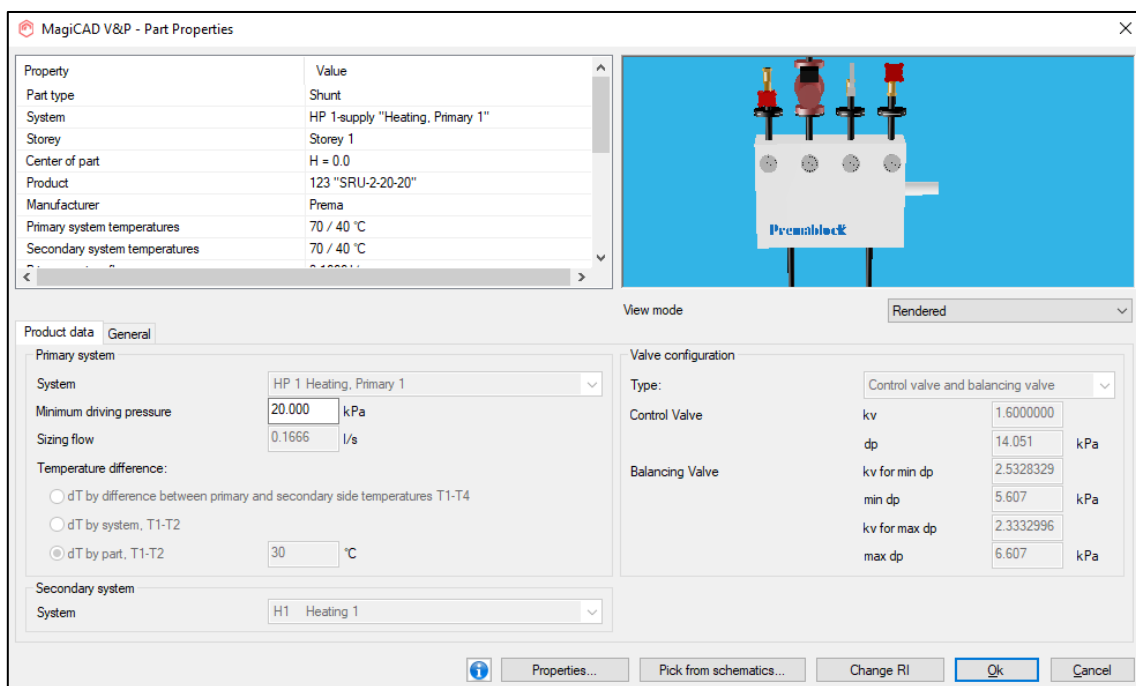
MagiCAD V&P - Part Properties

| Property | Value |
|---|---|
| Part type | Shunt |
| System | HP 1-supply "Heating, Primary 1" |
| Storey | Storey 1 |
| Center of part | H = 0.0 |
| Product | 123 "SRU-2-20-20" |
| Manufacturer | Prema |
| Primary system temperatures | 70 / 40 °C |
| Secondary system temperatures | 70 / 40 °C |

Premablock

View mode Rendered

Product data General

Primary system
System HP 1 Heating, Primary 1
Minimum driving pressure 20.000 kPa
Sizing flow 0.1666 l/s
Temperature difference:
dT by difference between primary and secondary side temperatures T1-T4
dT by system, T1-T2
dT by part, T1-T2 30 °C

Secondary system
System H1 Heating 1

Valve configuration
Type: Control valve and balancing valve
Control Valve kv 1.6000000
dp 14.051 kPa
Balancing Valve kv for min dp 2.5328329
min dp 5.607 kPa
kv for max dp 2.3332996
max dp 6.607 kPa

Properties... Pick from schematics... Change RI Ok Cancel